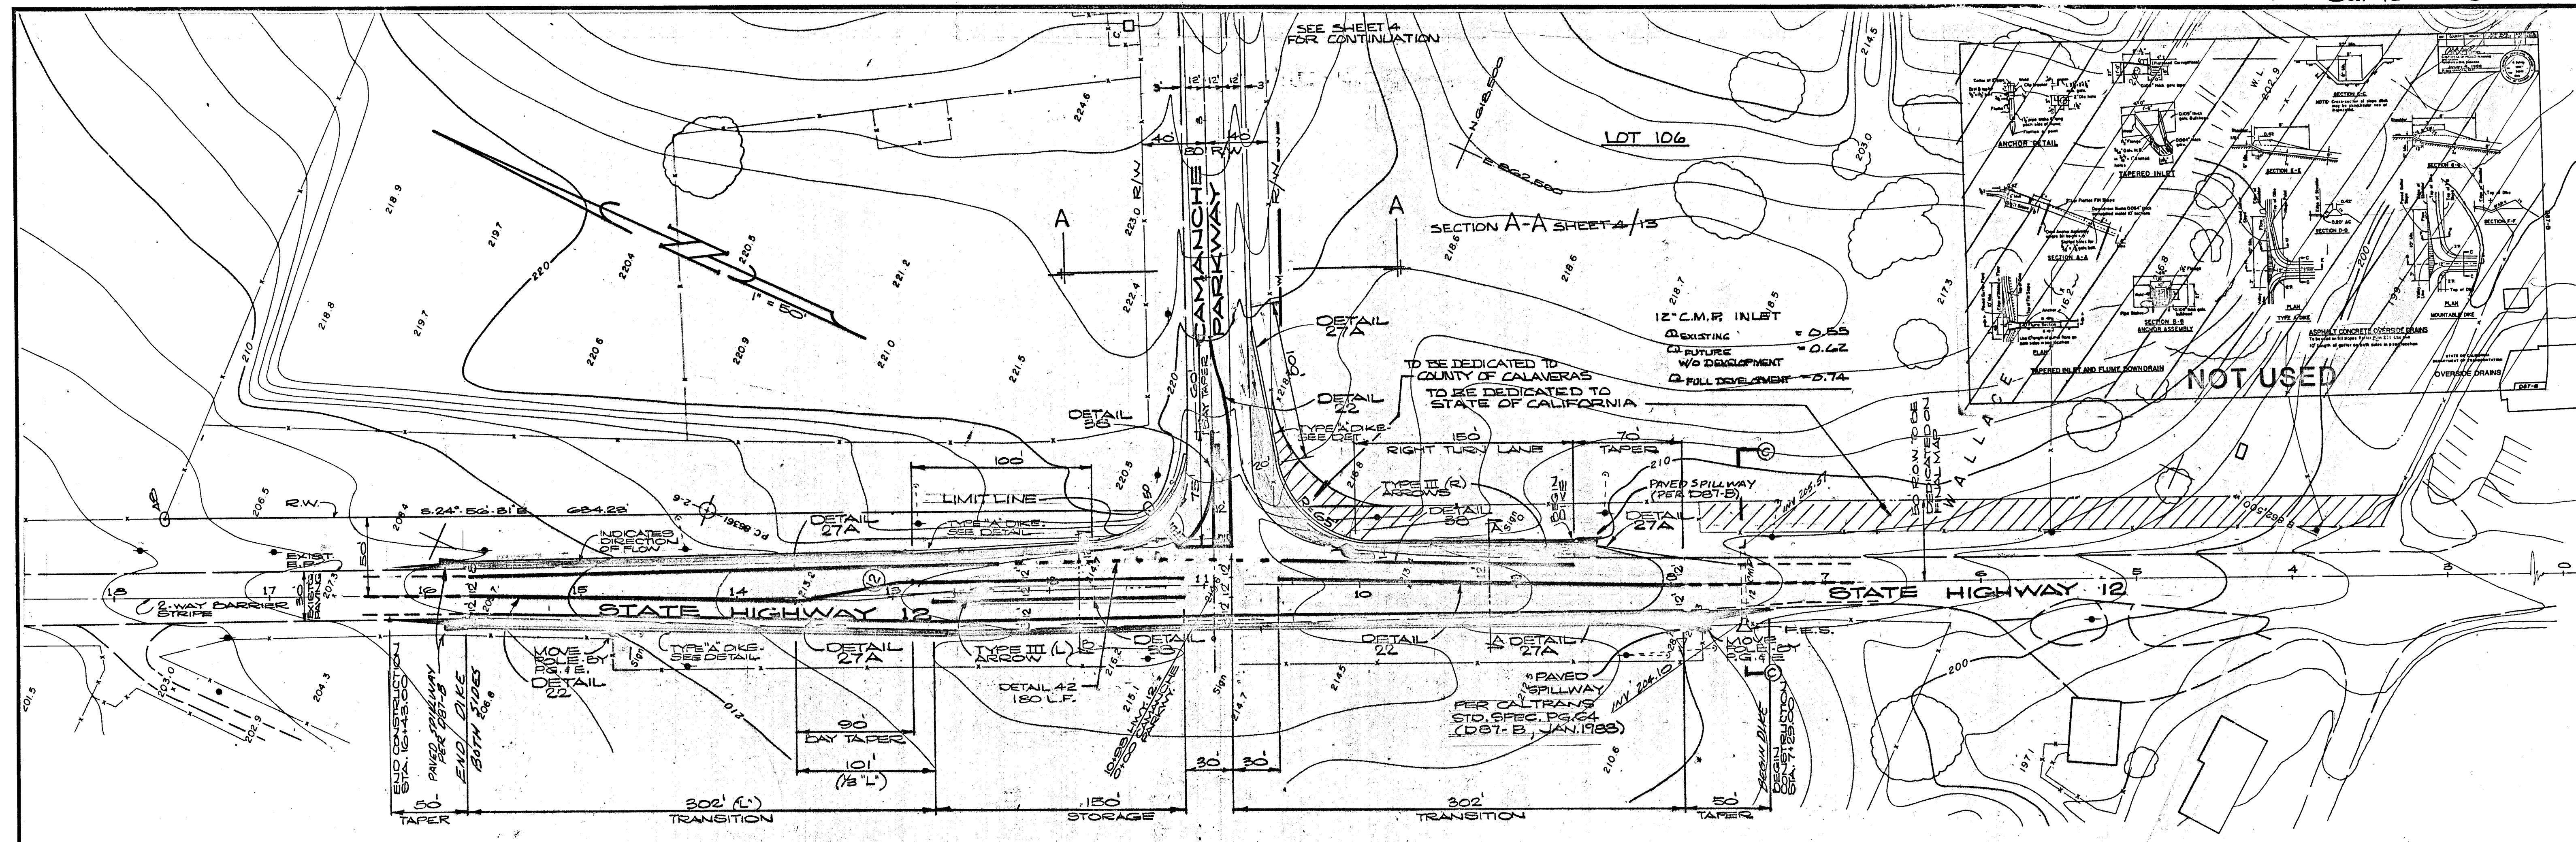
SEE SHEET 4 FOR CONTINUATION

LOT 106

N

1" = 50'

A

A

SECTION A-A SHEET 4/13

CAMANCHE PARKWAY

80' R/W

40'

40'

12' 12'

12'

R/W

R/W

12" C.M.P. INLET
EXISTING = 0.55
FUTURE W/O DEVELOPMENT = 0.62
FULL DEVELOPMENT = 0.74

DETAIL 27A

DETAIL 22

DETAIL 56

TO BE DEDICATED TO COUNTY OF CALAVERAS
TO BE DEDICATED TO STATE OF CALIFORNIA

TYPE "A" DIKE SEE DET.

150'
RIGHT TURN LANE

70'
TAPER

PAVED SPILLWAY (PER D87-B)

TYPE III (R) ARROWS

DETAIL 56

BEGIN DIKE

DETAIL 27A

50' ROW TO BE DEDICATED ON FINAL MAP

WALLACE

NOT USED

100'

LIMIT LINE

TYPE "A" DIKE SEE DETAIL

DETAIL 27A

R.W.

S 24° 56' 31" E 684.28'

PC 86381

INDICATES DIRECTION OF FLOW

EXIST. E.P.

2-WAY BARRIER STRIPE

EXIST. FENCE

STATE HIGHWAY 12

STATE HIGHWAY 12

18 17 16 15 14 13 12 11 10 9 8 7 6 5 4 3

TYPE "A" DIKE SEE DETAIL

MOVE POLE BY PG.&E.

DETAIL 22

DETAIL 27A

TYPE III (L) ARROW

DETAIL 56

DETAIL 22

DETAIL 27A

DETAIL 42 180 L.F.

PAVED SPILLWAY PER CALTRANS STD. SPEC. PG. 64 (D87-B, JAN. 1988)

INV 204.10

INV 205.57

MOVE POLE BY PG.&E.

F.E.S.

END CONSTRUCTION STA. 10+43.00

PAVED SPILLWAY PER D87-B

END DIKE BOTH SIDES

BEGIN DIKE

BEGIN CONSTRUCTION STA. 14+29.00

10+90 HWY. 12 = 0+00 CAMANCHE PARKWAY

90'
BAY TAPER

101'
(1/3 "L")

50'
TAPER

302' ("L")
TRANSITION

150'
STORAGE

30' 30'

302'
TRANSITION

50'
TAPER

60' BAY TAPER

ANCHOR DETAIL
TAPERED INLET
SECTION A-A
SECTION B-B
SECTION C-C
SECTION D-D
SECTION E-E
SECTION F-F
ANCHOR ASSEMBLY
PLAN
TYPE A DIKE
MOUNTABLE DIKE
TAPERED INLET AND FLUME DOWNDRAIN
ASPHALT CONCRETE OVERSIDE DRAINS
OVERSIDE DRAINS
D87-B

W.L. 202.9

218.9 219.7 220 220.4 220.5 221.2 218.8 219.7 220.6 220.9 221.0 221.5 224.6 223.0 222.4 220 220.5 218.6 218.6 218.7 218.5 217.3 214.5 203.0 206.5 208.4 207.3 207.7 210 204.3 203.0 202.9 201.5 213.2 214.5 214.7 215.1 215.2 212 210.6 210 200 197.1